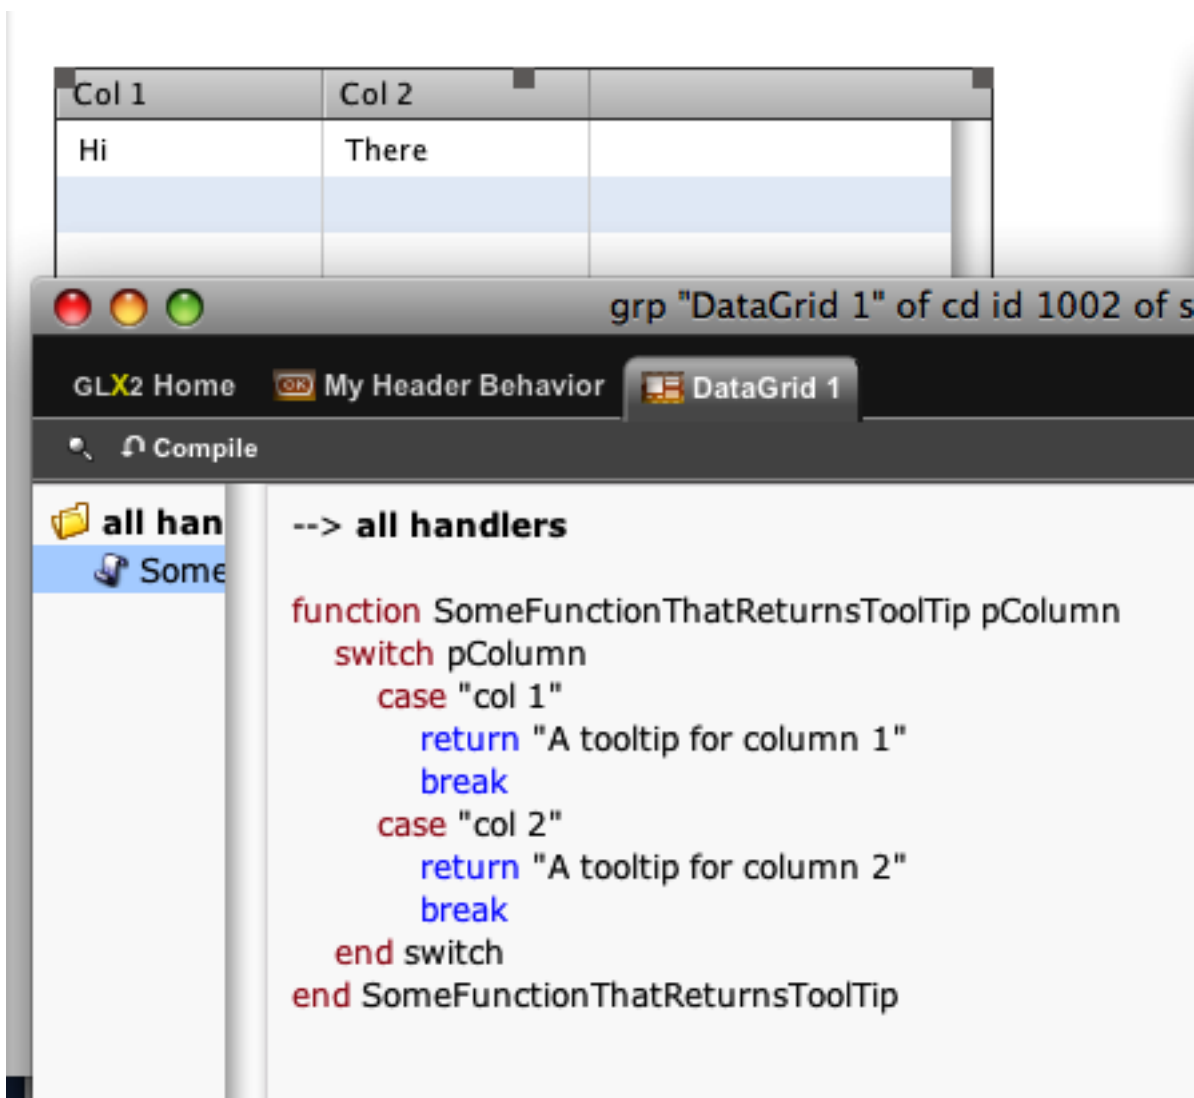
| Col 1 | Col 2 | |
|---|---|---|
| Hi | There | |
| | | |
| | | |

grp "DataGrid 1" of cd id 1002 of s

GLX2 Home My Header Behavior DataGrid 1

Compile

all han
Some

--> all handlers

function SomeFunctionThatReturnsToolTip pColumn
switch pColumn
case "col 1"
return "A tooltip for column 1"
break
case "col 2"
return "A tooltip for column 2"
break
end switch
end SomeFunctionThatReturnsToolTip